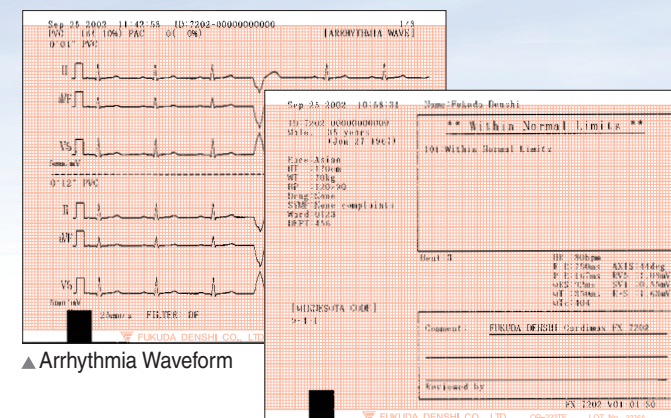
Sep 25 2003 11:42:58 ID:7202-00000000000 1/3
PVC 16( 10%) PAC 0( 0%) [ARRHYTHMIA WAVE]
0'01" PVC

II

aVF

V5

5mm/mV

0'12" PVC

II

aVF

V5

5mm/mV

25mm/s FILTER OF

FUKUDA DENSHI CO., LTD.

▲Arrhythmia Waveform

Sep 25 2003 10:58:31 Name:Fukuda Denshi

ID:7202-00000000009
Male 35 years
(Jun 27 1967)

Race:Asian
HT :170cm
WT :70kg
BP :120/90
Drug:None
SYMP:None complaint
Ward:0123
DEPT:456

** Within Normal Limits **

101 Within Normal Limits

Unit 3

HR 80bpm
P 120ms AXIS 44deg
P-R 160ms RV5 1.09mV
QRS 92ms SV1 0.55mV
QT 370ms R+S 1.64mV
QTc 404

[MINNESOTA CODE]
9-1-1

Comment: FUKUDA DENSHI Cardimax FX-7202

Reviewed by

FX-7202 V01.01.50

FUKUDA DENSHI CO., LTD. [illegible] LOT No. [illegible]